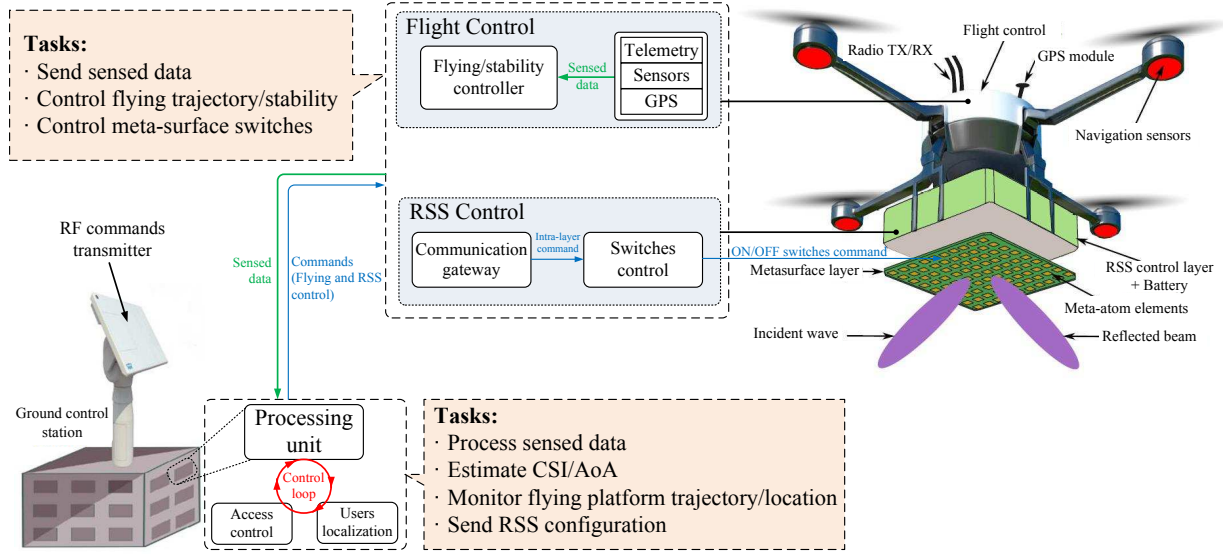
Tasks:
· Send sensed data
· Control flying trajectory/stability
· Control meta-surface switches

Flight Control

Flying/stability controller

Sensed data

Telemetry
Sensors
GPS

RSS Control

Communication gateway

Intra-layer command

Switches control

ON/OFF switches command

Radio TX/RX
Flight control
GPS module
Navigation sensors
RSS control layer + Battery
Metasurface layer
Meta-atom elements
Incident wave
Reflected beam

RF commands transmitter

Sensed data

Commands (Flying and RSS control)

Ground control station

Processing unit

Control loop

Access control

Users localization

Tasks:
· Process sensed data
· Estimate CSI/AoA
· Monitor flying platform trajectory/location
· Send RSS configuration